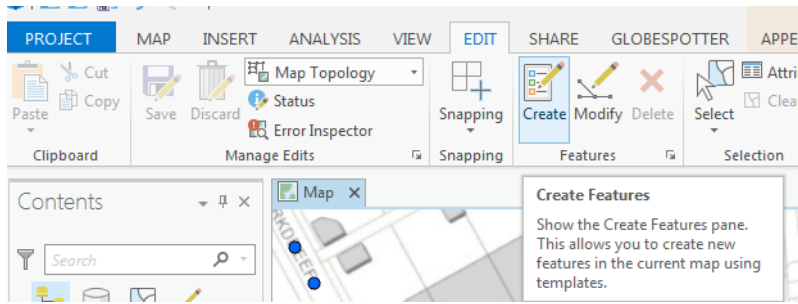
PROJECT MAP INSERT ANALYSIS VIEW EDIT SHARE GLOBESPOTTER APPE

Paste Cut Copy
Clipboard

Save Discard Map Topology Status Error Inspector
Manage Edits

Snapping
Snapping

Create Modify Delete
Features

Select Attri Clea
Selection

Contents

Search

Map

Create Features

Show the Create Features pane. This allows you to create new features in the current map using templates.